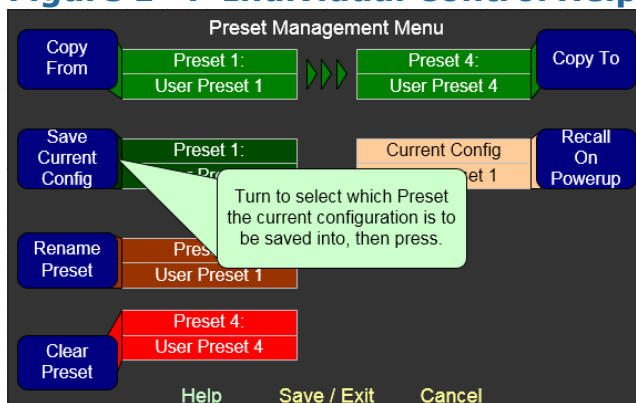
Figure 2 - 4 Individual Control Help

Preset Management Menu

Copy From

Preset 1:
User Preset 1

Preset 4:
User Preset 4

Copy To

Save Current Config

Preset 1:
User Pr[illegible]

Current Config
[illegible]et 1

Recall On Powerup

Turn to select which Preset the current configuration is to be saved into, then press.

Rename Preset

Pres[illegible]
User Preset 1

Preset 4:
User Preset 4

Clear Preset

Help Save / Exit Cancel